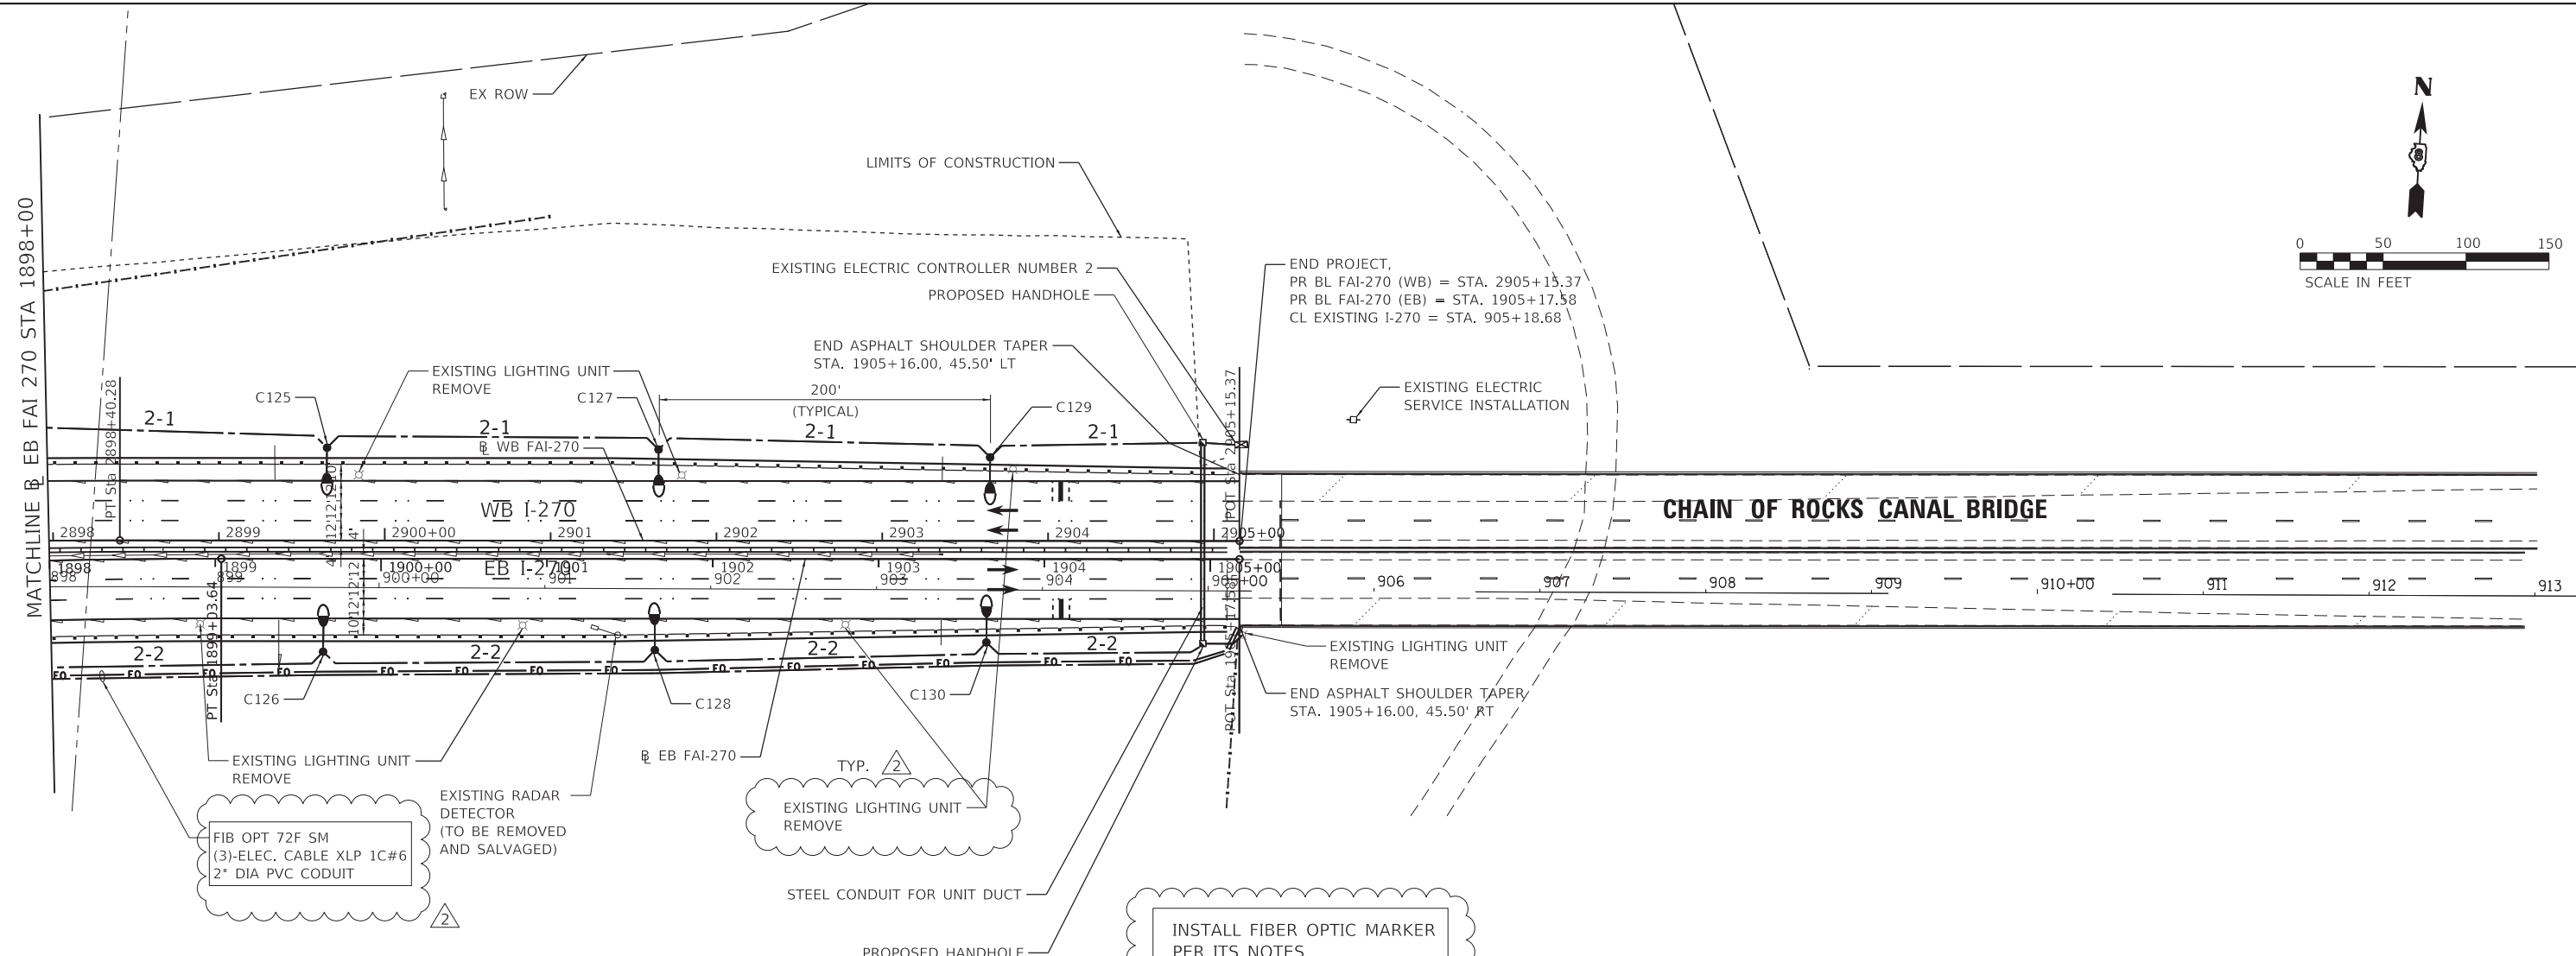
EX ROW

LIMITS OF CONSTRUCTION

MATCHLINE ℄ EB FAI 270 STA 1898+00

N

0 50 100 150
SCALE IN FEET

EXISTING ELECTRIC CONTROLLER NUMBER 2

PROPOSED HANDHOLE

END PROJECT,
PR BL FAI-270 (WB) = STA. 2905+15.37
PR BL FAI-270 (EB) = STA. 1905+17.58
CL EXISTING I-270 = STA. 905+18.68

END ASPHALT SHOULDER TAPER
STA. 1905+16.00, 45.50' LT

EXISTING ELECTRIC
SERVICE INSTALLATION

EXISTING LIGHTING UNIT
REMOVE

C125

C127

200'
(TYPICAL)

C129

2-1

2-1

2-1

2-1

℄ WB FAI-270

PT Sta 2898+40.28

POT Sta 2905+15.37

WB I-270

CHAIN OF ROCKS CANAL BRIDGE

2898 2899 2900+00 2901 2902 2903 2904 2905+00

1898 1899 1900+00 1901 1902 1903 1904 1905+00

898 899 900+00 901 902 903 904 905+00 906 907 908 909 910+00 911 912 913

EB I-270

PT Sta 1899+03.64

POT Sta 1905+17.58

2-2

2-2

2-2

2-2

EXISTING LIGHTING UNIT
REMOVE

END ASPHALT SHOULDER TAPER
STA. 1905+16.00, 45.50' RT

C126

C128

C130

EXISTING LIGHTING UNIT
REMOVE

℄ EB FAI-270

TYP. 2

EXISTING RADAR
DETECTOR
(TO BE REMOVED
AND SALVAGED)

EXISTING LIGHTING UNIT
REMOVE

FIB OPT 72F SM
(3)-ELEC. CABLE XLP 1C#6
2" DIA PVC CODUIT

2

STEEL CONDUIT FOR UNIT DUCT

PROPOSED HANDHOLE

INSTALL FIBER OPTIC MARKER
PER ITS NOTES